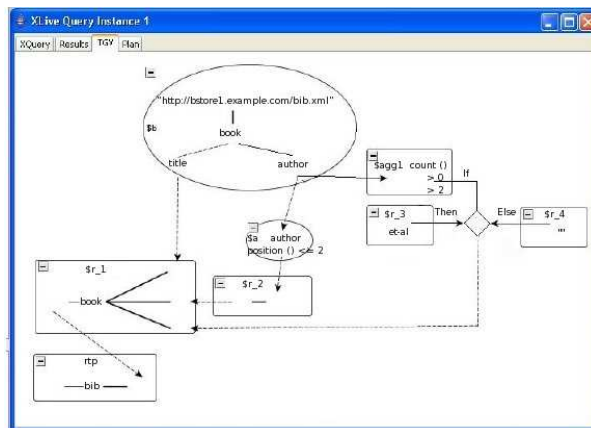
XLive Query Instance 1

XQuery Results TGV Plan

"http://bstore1.example.com/bib.xml"

$b

book

title

author

$agg1 count ()

> 0

> 2

If

$r_3

et-al

Then

Else

$r_4

...

$a author

position () <= 2

$r_1

book

$r_2

rtp

bib